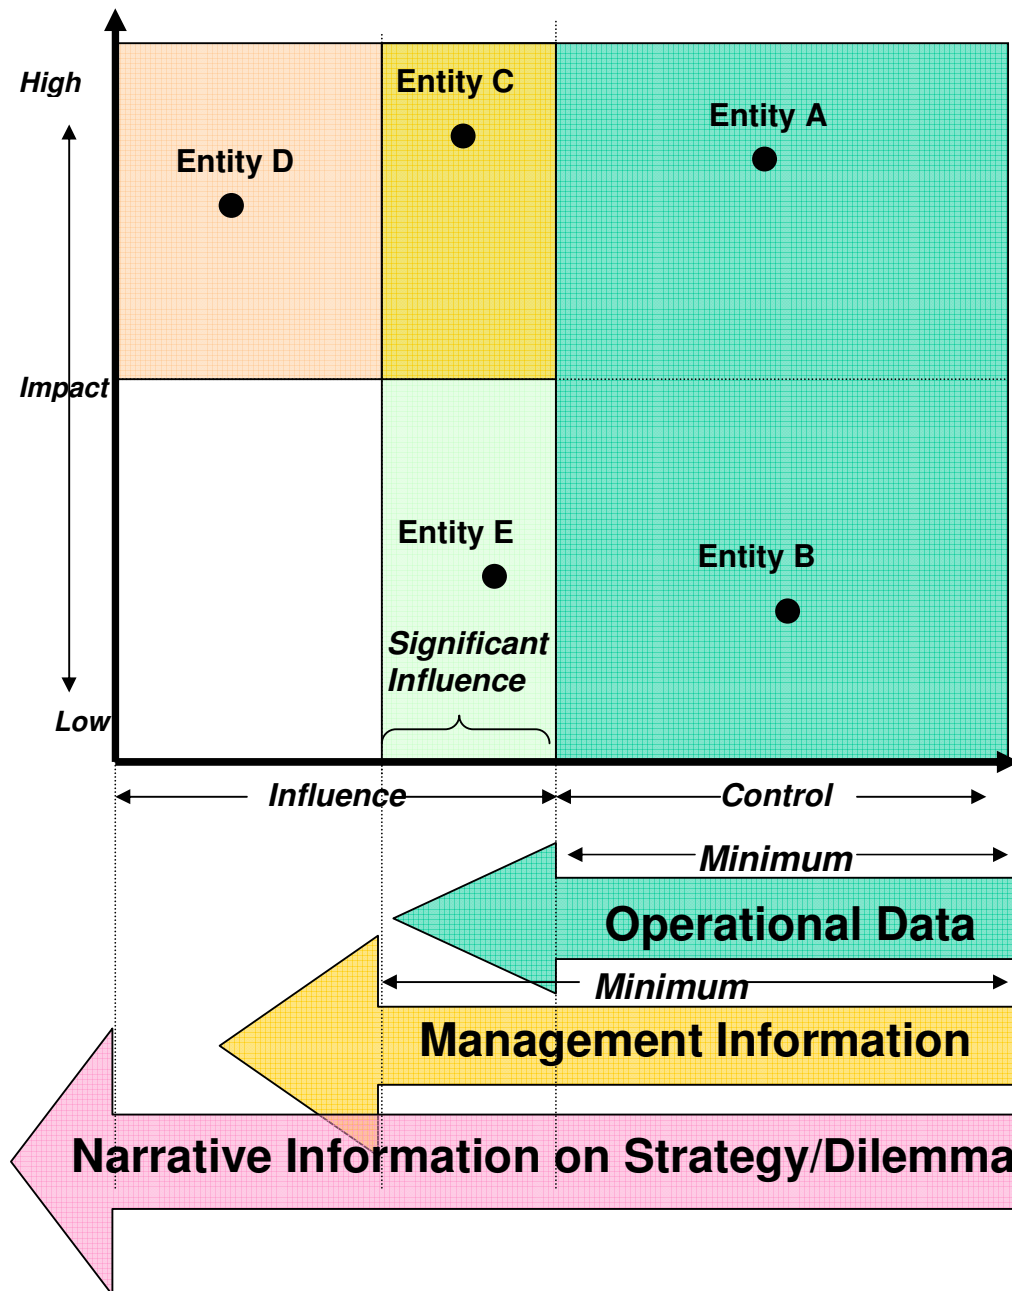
High

Entity C

Entity A

Entity D

Impact

Entity E

Entity B

Significant Influence

Low

Influence

Control

Minimum

Operational Data

Minimum

Management Information

Narrative Information on Strategy/Dilemma